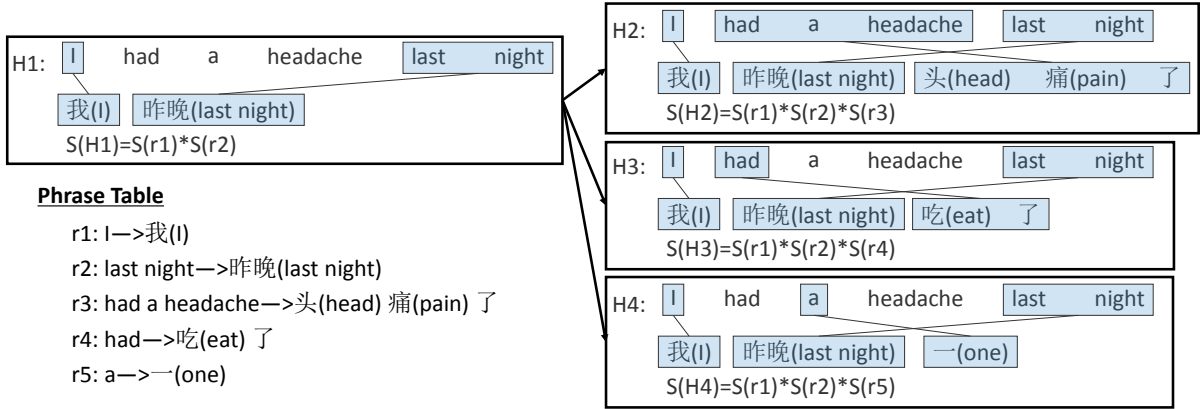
H1: I had a headache last night
我(I) 昨晚(last night)
S(H1)=S(r1)*S(r2)

Phrase Table
r1: I—>我(I)
r2: last night—>昨晚(last night)
r3: had a headache—>头(head) 痛(pain) 了
r4: had—>吃(eat) 了
r5: a—>一(one)

H2: I had a headache last night
我(I) 昨晚(last night) 头(head) 痛(pain) 了
S(H2)=S(r1)*S(r2)*S(r3)

H3: I had a headache last night
我(I) 昨晚(last night) 吃(eat) 了
S(H3)=S(r1)*S(r2)*S(r4)

H4: I had a headache last night
我(I) 昨晚(last night) 一(one)
S(H4)=S(r1)*S(r2)*S(r5)